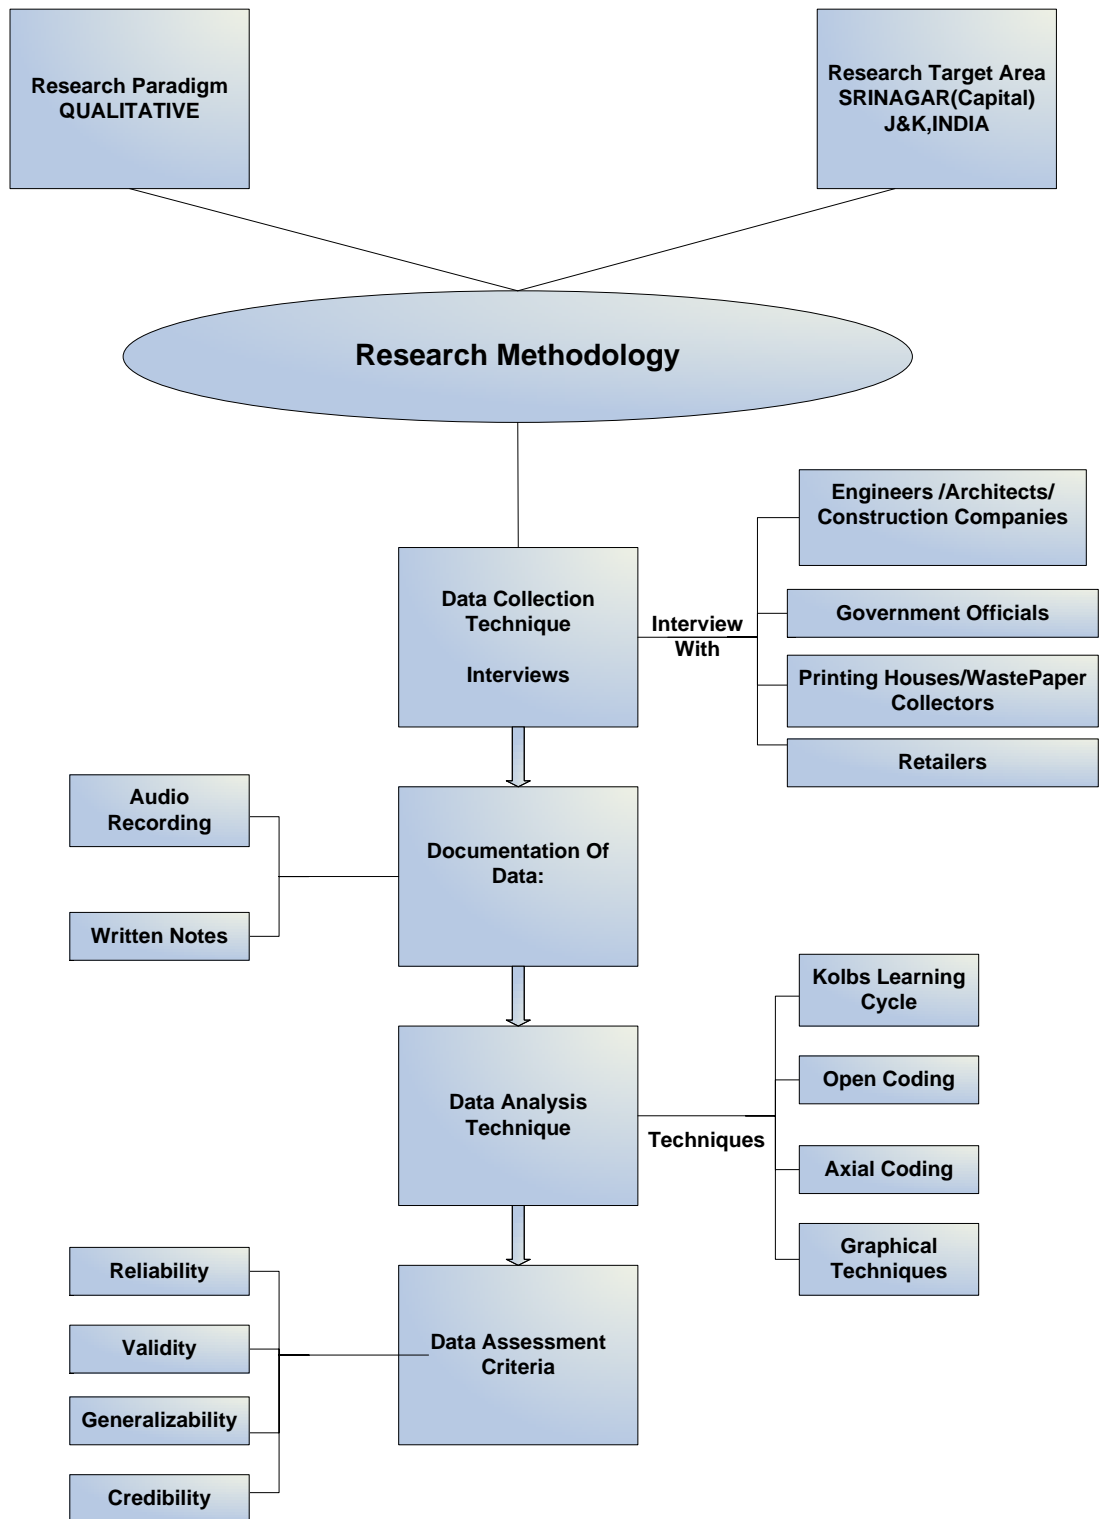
Research Paradigm
QUALITATIVE

Research Target Area
SRINAGAR(Capital)
J&K,INDIA

Research Methodology

Engineers /Architects/
Construction Companies

Data Collection
Technique

Interviews

Interview
With

Government Officials

Printing Houses/WastePaper
Collectors

Retailers

Audio
Recording

Documentation Of
Data:

Written Notes

Kolbs Learning
Cycle

Open Coding

Data Analysis
Technique

Techniques

Axial Coding

Graphical
Techniques

Reliability

Validity

Data Assessment
Criteria

Generalizability

Credibility